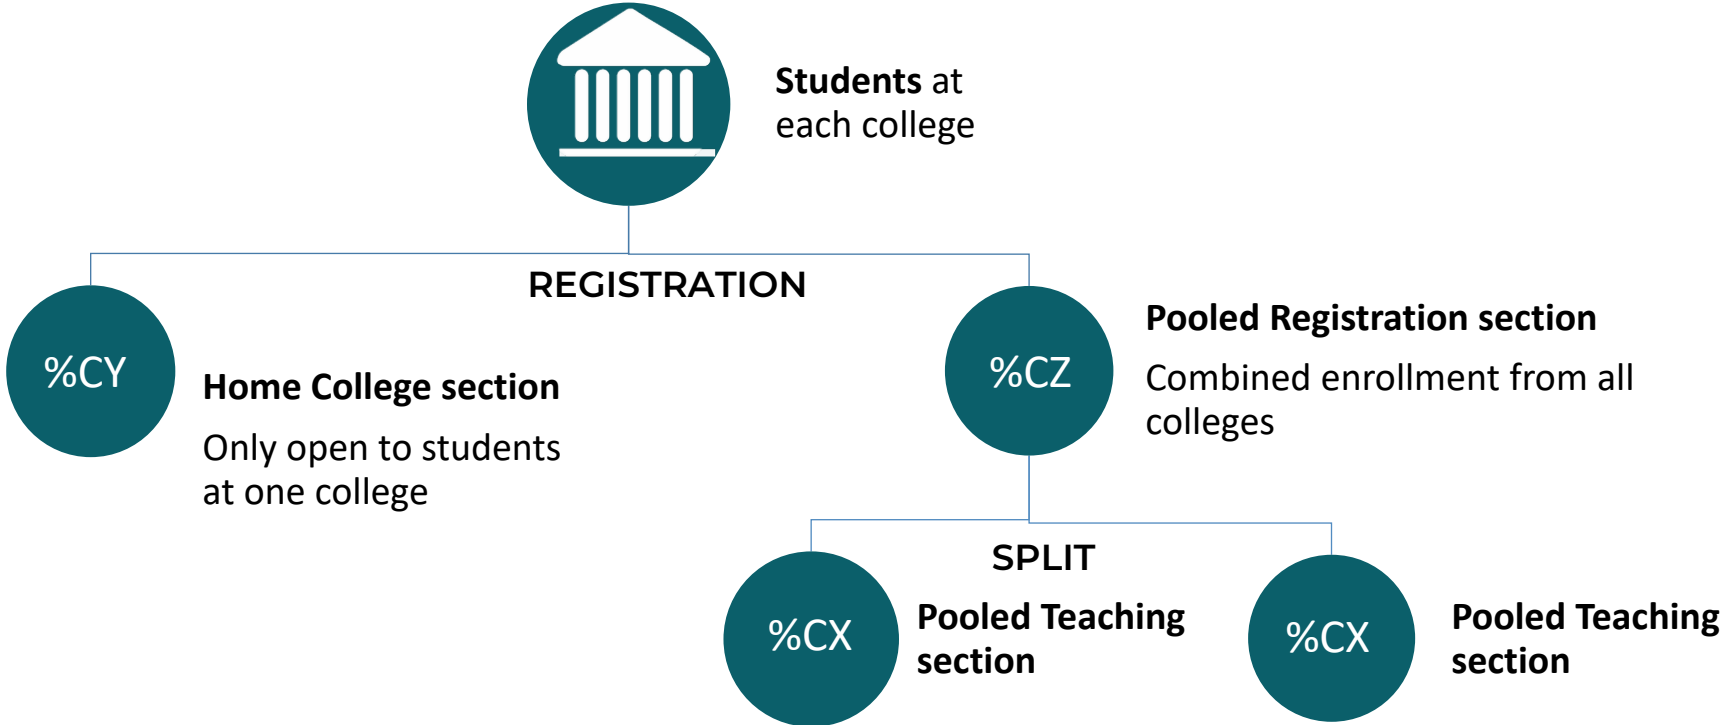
**Students** at each college

REGISTRATION

%CY

**Home College section**

Only open to students at one college

%CZ

**Pooled Registration section**

Combined enrollment from all colleges

SPLIT

%CX

**Pooled Teaching section**

%CX

**Pooled Teaching section**